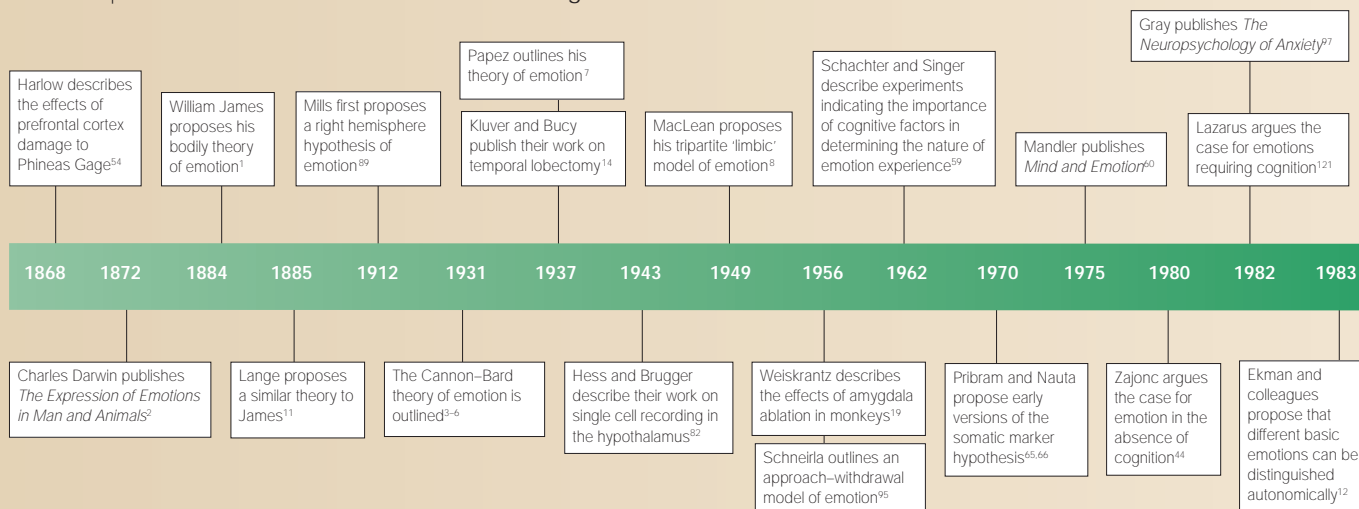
Harlow describes the effects of prefrontal cortex damage to Phineas Gage$^{54}$

William James proposes his bodily theory of emotion$^{1}$

Mills first proposes a right hemisphere hypothesis of emotion$^{89}$

Papez outlines his theory of emotion$^{7}$

Kluver and Bucy publish their work on temporal lobectomy$^{14}$

MacLean proposes his tripartite 'limbic' model of emotion$^{8}$

Schachter and Singer describe experiments indicating the importance of cognitive factors in determining the nature of emotion experience$^{59}$

Mandler publishes *Mind and Emotion*$^{60}$

Gray publishes *The Neuropsychology of Anxiety*$^{97}$

Lazarus argues the case for emotions requiring cognition$^{121}$

1868 1872 1884 1885 1912 1931 1937 1943 1949 1956 1962 1970 1975 1980 1982 1983

Charles Darwin publishes *The Expression of Emotions in Man and Animals*$^{2}$

Lange proposes a similar theory to James$^{11}$

The Cannon–Bard theory of emotion is outlined$^{3-6}$

Hess and Brugger describe their work on single cell recording in the hypothalamus$^{82}$

Weiskrantz describes the effects of amygdala ablation in monkeys$^{19}$

Schneirla outlines an approach–withdrawal model of emotion$^{95}$

Pribram and Nauta propose early versions of the somatic marker hypothesis$^{65,66}$

Zajonc argues the case for emotion in the absence of cognition$^{44}$

Ekman and colleagues propose that different basic emotions can be distinguished autonomically$^{12}$